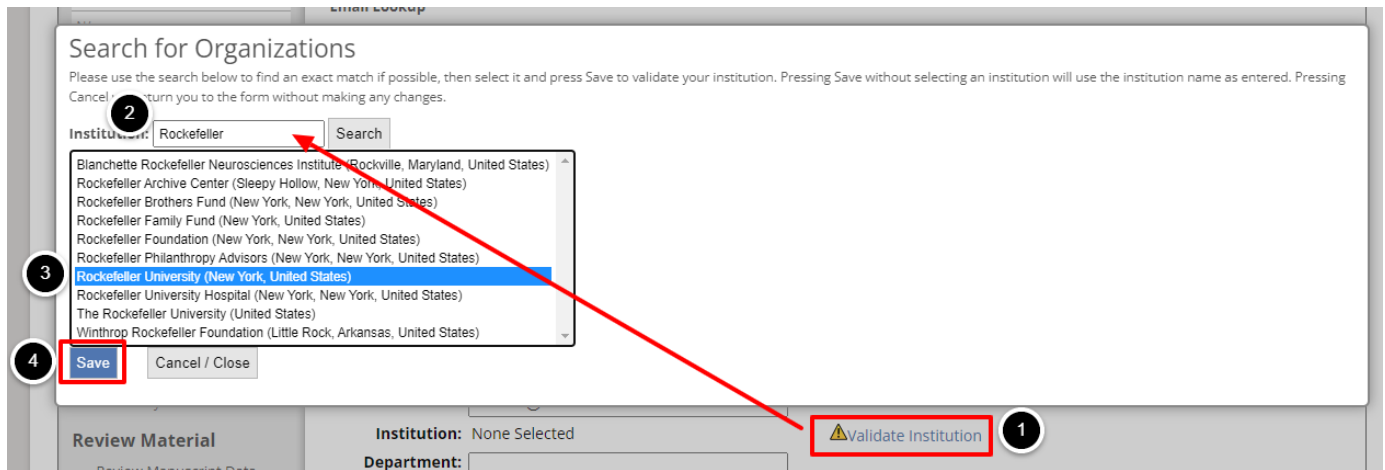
Email Lookup

Search for Organizations

Please use the search below to find an exact match if possible, then select it and press Save to validate your institution. Pressing Save without selecting an institution will use the institution name as entered. Pressing Cancel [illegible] return you to the form without making any changes.

2

Institution: Rockefeller Search

Blanchette Rockefeller Neurosciences Institute (Rockville, Maryland, United States)
Rockefeller Archive Center (Sleepy Hollow, New York, United States)
Rockefeller Brothers Fund (New York, New York, United States)
Rockefeller Family Fund (New York, United States)
Rockefeller Foundation (New York, New York, United States)
Rockefeller Philanthropy Advisors (New York, New York, United States)
Rockefeller University (New York, United States)
Rockefeller University Hospital (New York, New York, United States)
The Rockefeller University (United States)
Winthrop Rockefeller Foundation (Little Rock, Arkansas, United States)

3

4

Save Cancel / Close

Review Material

Institution: None Selected

Validate Institution

1

Department: